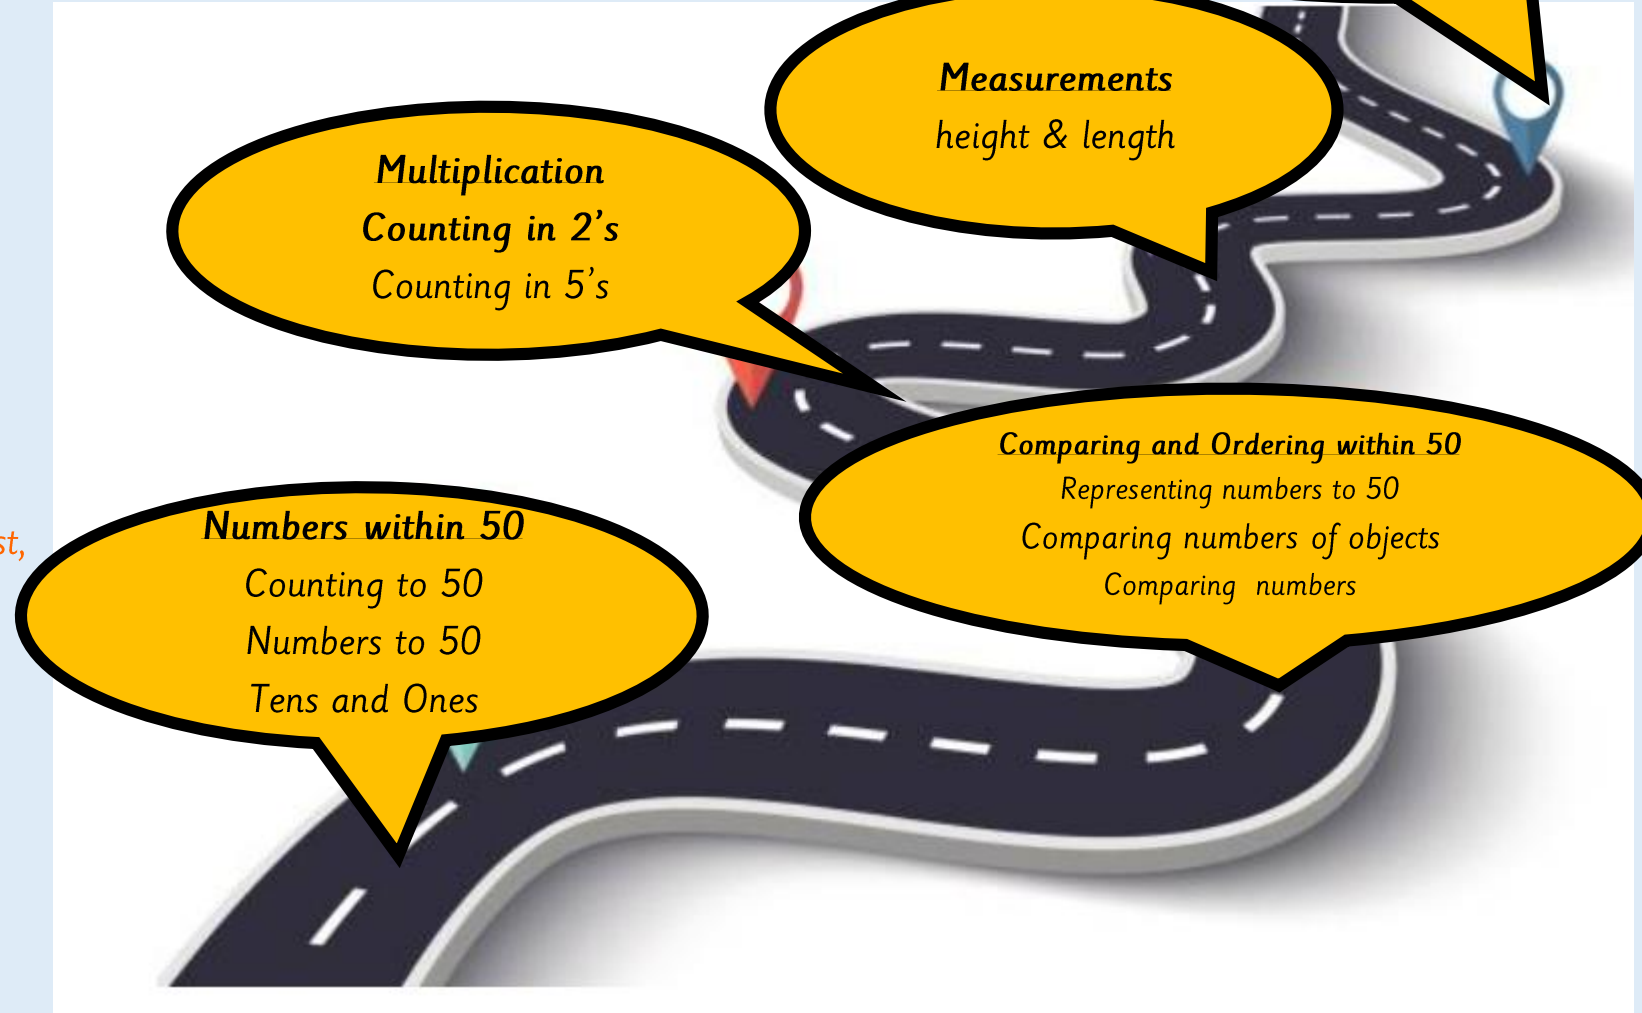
Measurements
height & length

Multiplication
Counting in 2's
Counting in 5's

Comparing and Ordering within 50
Representing numbers to 50
Comparing numbers of objects
Comparing numbers

st,

Numbers within 50
Counting to 50
Numbers to 50
Tens and Ones